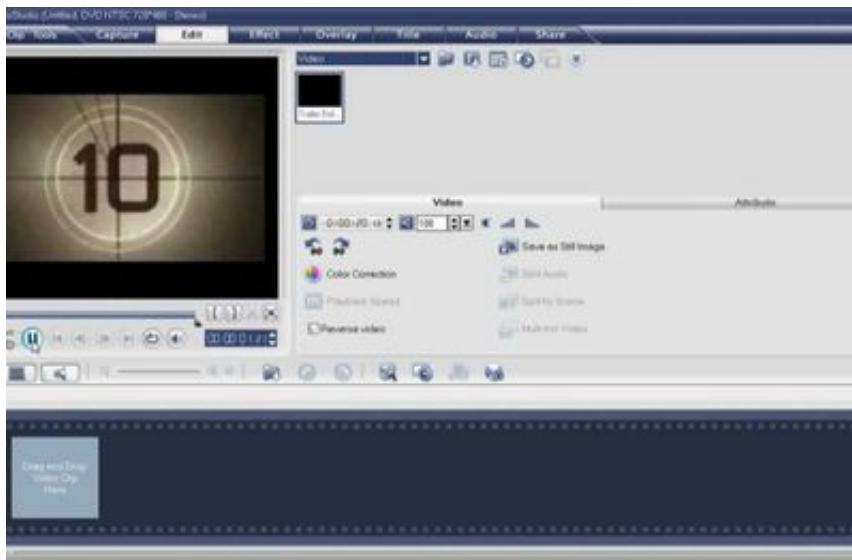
oStudio (Untitled, DVD NTSC 720*480 - Demo)

Clip Tools
Capture
Edit
Effect
Overlay
Title
Audio
Share

Video

Trailer Ext...

10

Video
Attribute

0:00:20:15
100

Save as Still Image
Color Correction
Split Audio
Playback Speed
Split by Scene
Reverse video
Multi-trim Video

00:00:01:27

Drag and Drop Video Clip Here